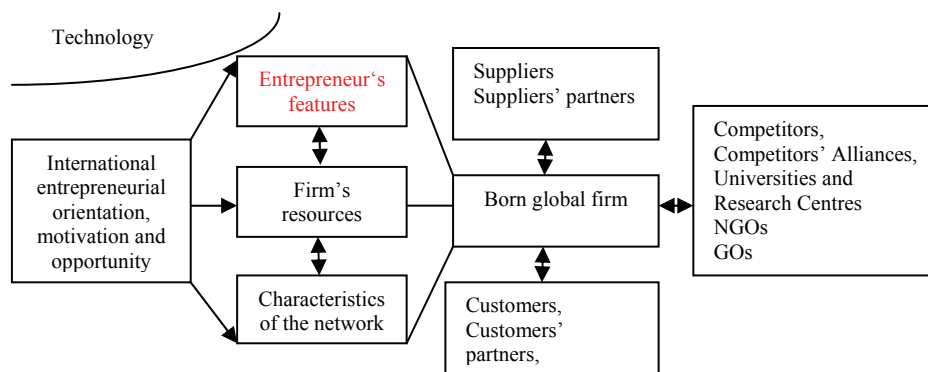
Technology

International entrepreneurial orientation, motivation and opportunity

Entrepreneur‘s features

Firm's resources

Characteristics of the network

Suppliers
Suppliers' partners

Born global firm

Customers,
Customers' partners,

Competitors,
Competitors' Alliances,
Universities and Research Centres
NGOs
GOs